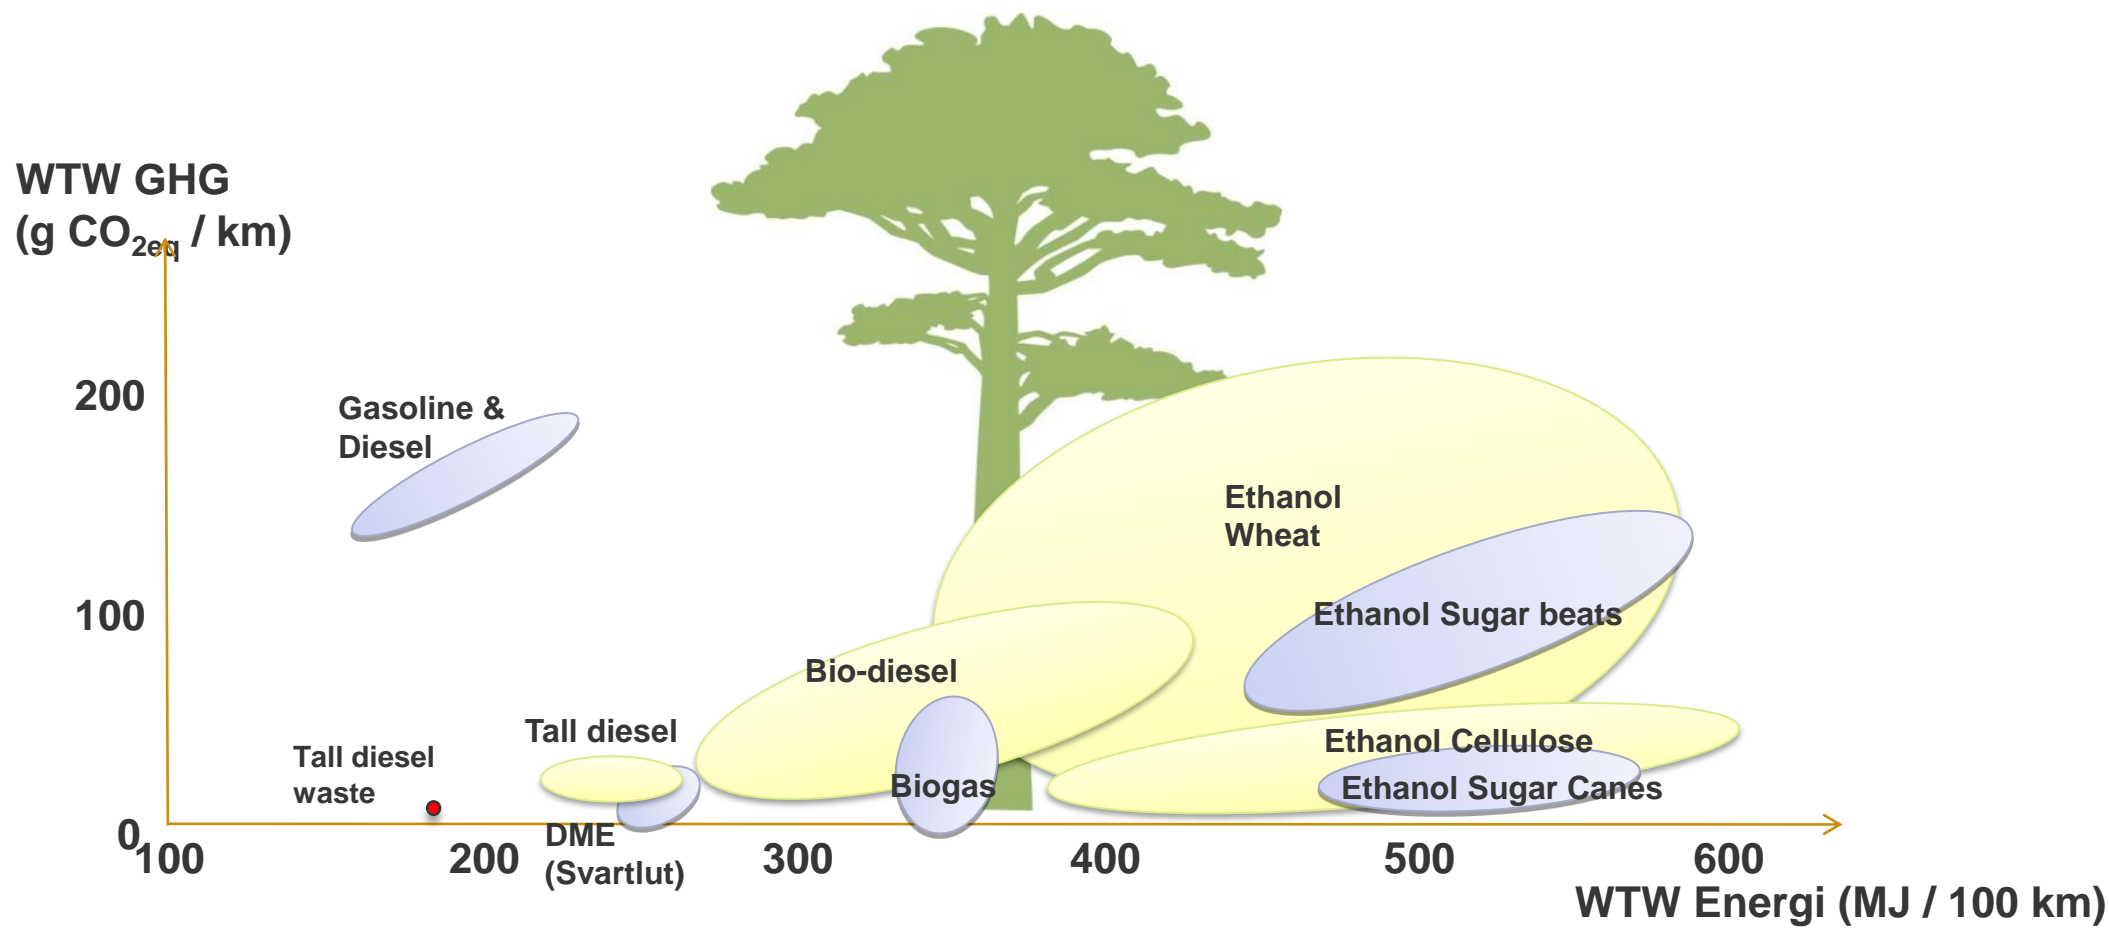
WTW GHG
(g $CO_{2eq}$ / km)

200

100

0

Gasoline & Diesel

Ethanol Wheat

Ethanol Sugar beats

Bio-diesel

Tall diesel

Tall diesel waste

Ethanol Cellulose

Ethanol Sugar Canes

Biogas

DME (Svartlut)

100

200

300

400

500

600

WTW Energi (MJ / 100 km)